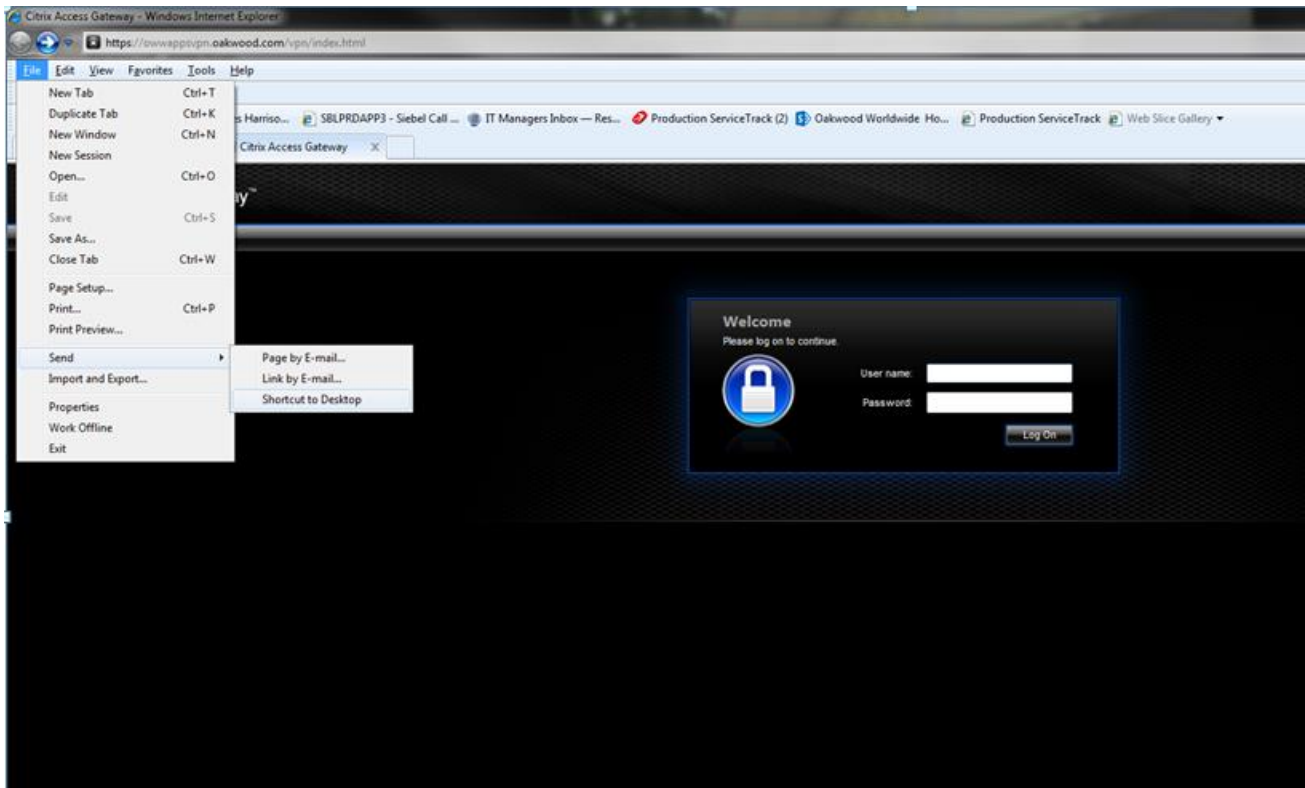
Citrix Access Gateway - Windows Internet Explorer

https://owwappsvpn.oakwood.com/vpn/index.html

File Edit View Favorites Tools Help

New Tab Ctrl+T
Duplicate Tab Ctrl+K
New Window Ctrl+N
New Session
Open... Ctrl+O
Edit
Save Ctrl+S
Save As...
Close Tab Ctrl+W
Page Setup...
Print... Ctrl+P
Print Preview...
Send
Import and Export...
Properties
Work Offline
Exit

Page by E-mail...
Link by E-mail...
Shortcut to Desktop

s Harriso... SBLPRDAPP3 - Siebel Call ... IT Managers Inbox — Res... Production ServiceTrack (2) Oakwood Worldwide Ho... Production ServiceTrack Web Slice Gallery

Citrix Access Gateway

y™

Welcome
Please log on to continue.
User name:
Password:
Log On